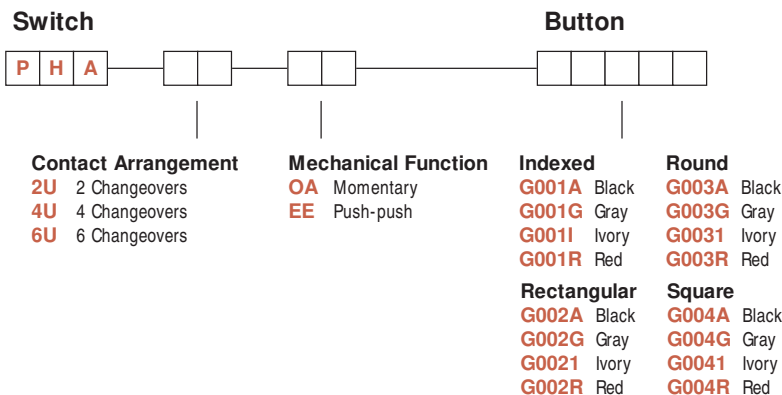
Switch

Button

P H A

Contact Arrangement
2U 2 Changeovers
4U 4 Changeovers
6U 6 Changeovers

Mechanical Function
OA Momentary
EE Push-push

Indexed
G001A Black
G001G Gray
G001I Ivory
G001R Red

Round
G003A Black
G003G Gray
G0031 Ivory
G003R Red

Rectangular
G002A Black
G002G Gray
G0021 Ivory
G002R Red

Square
G004A Black
G004G Gray
G0041 Ivory
G004R Red